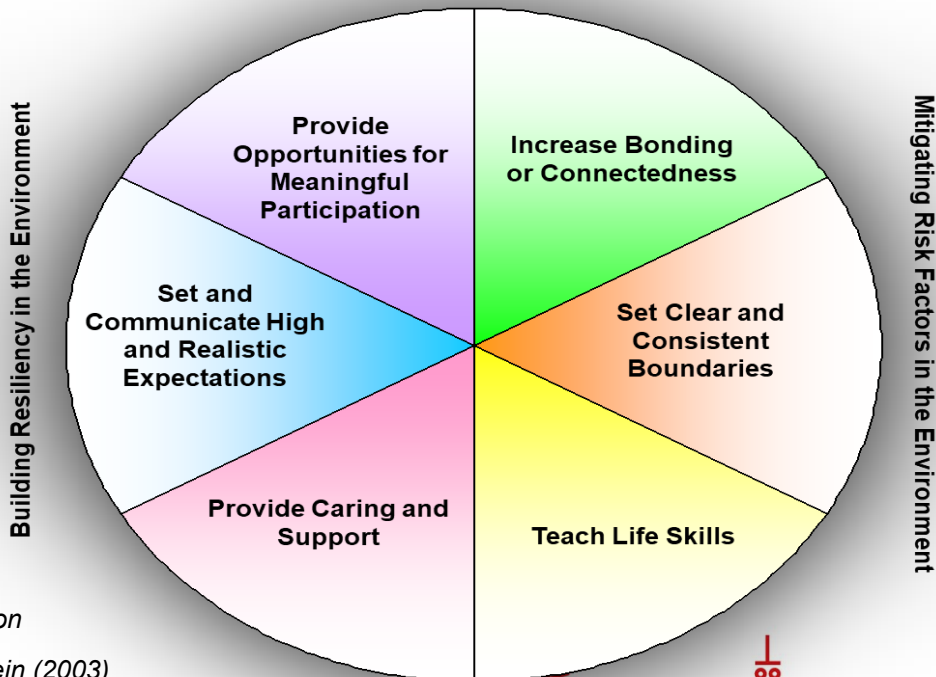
Building Resiliency in the Environment

Provide Opportunities for Meaningful Participation

Increase Bonding or Connectedness

Set and Communicate High and Realistic Expectations

Set Clear and Consistent Boundaries

Provide Caring and Support

Teach Life Skills

Mitigating Risk Factors in the Environment

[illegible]on

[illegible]ein (2003)